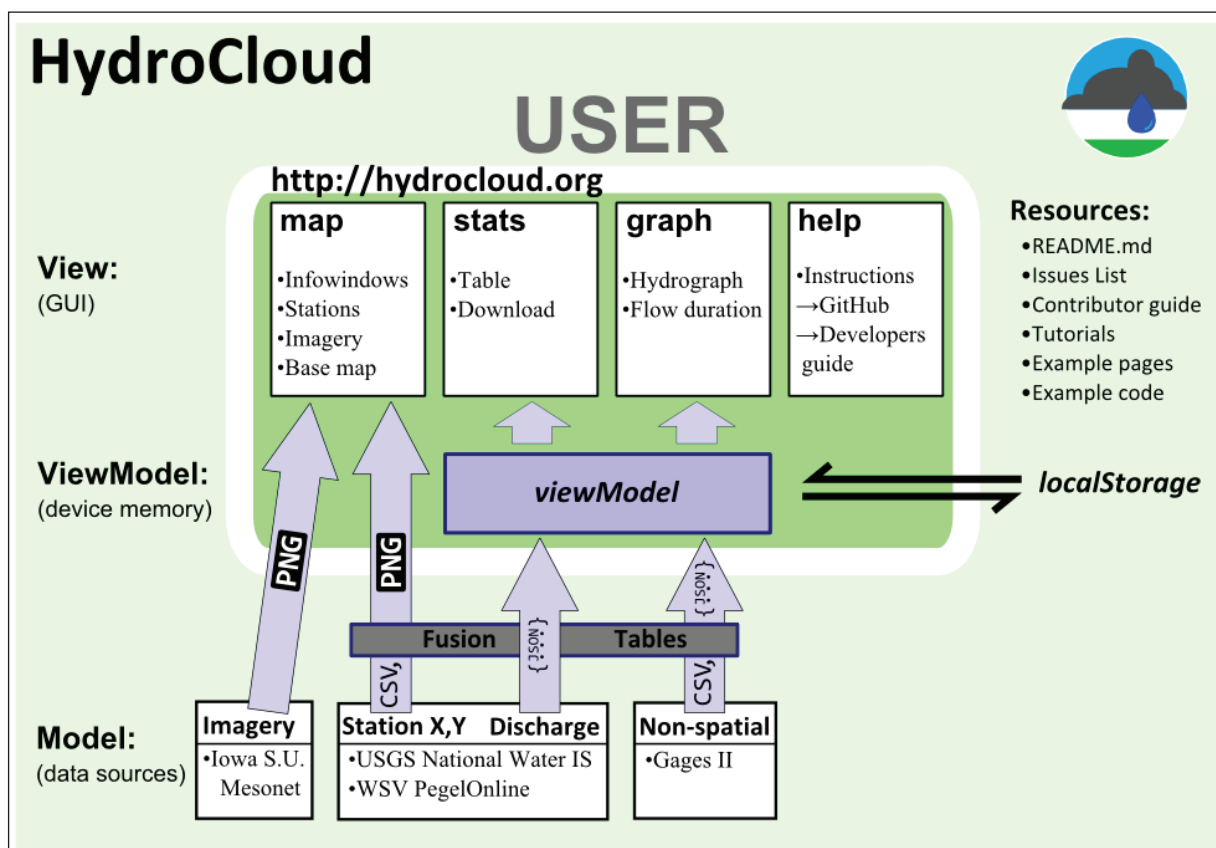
HydroCloud

USER

http://hydrocloud.org

View:
(GUI)

map
•Infowindows
•Stations
•Imagery
•Base map

stats
•Table
•Download

graph
•Hydrograph
•Flow duration

help
•Instructions
→GitHub
→Developers guide

Resources:
•README.md
•Issues List
•Contributor guide
•Tutorials
•Example pages
•Example code

ViewModel:
(device memory)

viewModel

localStorage

PNG

PNG

{JSON}

{JSON}

Fusion Tables

CSV,

CSV,

Model:
(data sources)

Imagery
•Iowa S.U. Mesonet

Station X,Y Discharge
•USGS National Water IS
•WSV PegelOnline

Non-spatial
•Gages II